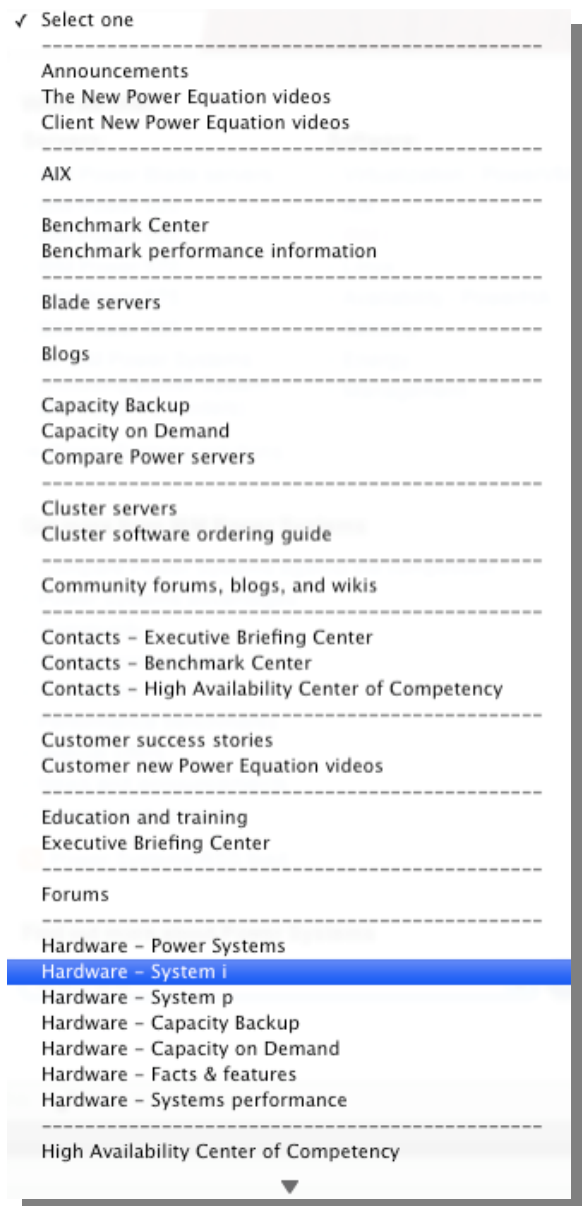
✓ Select one
--------------------------------------------
Announcements
The New Power Equation videos
Client New Power Equation videos
--------------------------------------------
AIX
--------------------------------------------
Benchmark Center
Benchmark performance information
--------------------------------------------
Blade servers
--------------------------------------------
Blogs
--------------------------------------------
Capacity Backup
Capacity on Demand
Compare Power servers
--------------------------------------------
Cluster servers
Cluster software ordering guide
--------------------------------------------
Community forums, blogs, and wikis
--------------------------------------------
Contacts – Executive Briefing Center
Contacts – Benchmark Center
Contacts – High Availability Center of Competency
--------------------------------------------
Customer success stories
Customer new Power Equation videos
--------------------------------------------
Education and training
Executive Briefing Center
--------------------------------------------
Forums
--------------------------------------------
Hardware – Power Systems
Hardware – System i
Hardware – System p
Hardware – Capacity Backup
Hardware – Capacity on Demand
Hardware – Facts & features
Hardware – Systems performance
--------------------------------------------
High Availability Center of Competency